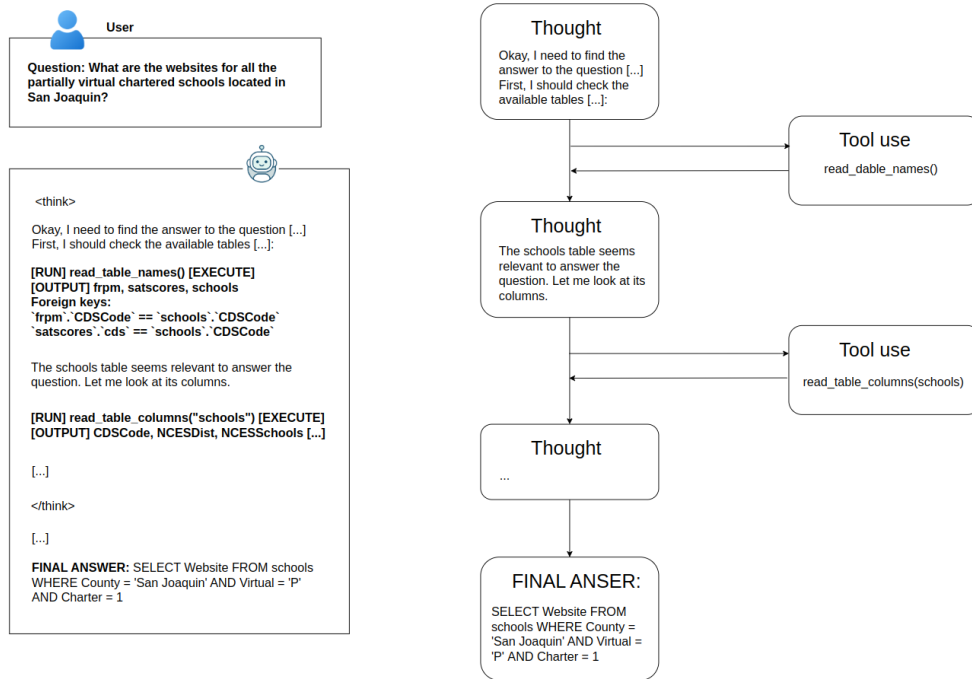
User

Question: What are the websites for all the partially virtual chartered schools located in San Joaquin?

<think>

Okay, I need to find the answer to the question [...] First, I should check the available tables [...]:

[RUN] read_table_names() [EXECUTE]
[OUTPUT] frpm, satscores, schools
Foreign keys:
`frpm`.`CDSCode` == `schools`.`CDSCode`
`satscores`.`cds` == `schools`.`CDSCode`

The schools table seems relevant to answer the question. Let me look at its columns.

[RUN] read_table_columns("schools") [EXECUTE]
[OUTPUT] CDSCode, NCESDist, NCESSchools [...]

[...]

</think>

[...]

FINAL ANSWER: SELECT Website FROM schools WHERE County = 'San Joaquin' AND Virtual = 'P' AND Charter = 1

Thought

Okay, I need to find the answer to the question [...] First, I should check the available tables [...]:

Tool use

read_dable_names()

Thought

The schools table seems relevant to answer the question. Let me look at its columns.

Tool use

read_table_columns(schools)

Thought

...

FINAL ANSER:

SELECT Website FROM schools WHERE County = 'San Joaquin' AND Virtual = 'P' AND Charter = 1